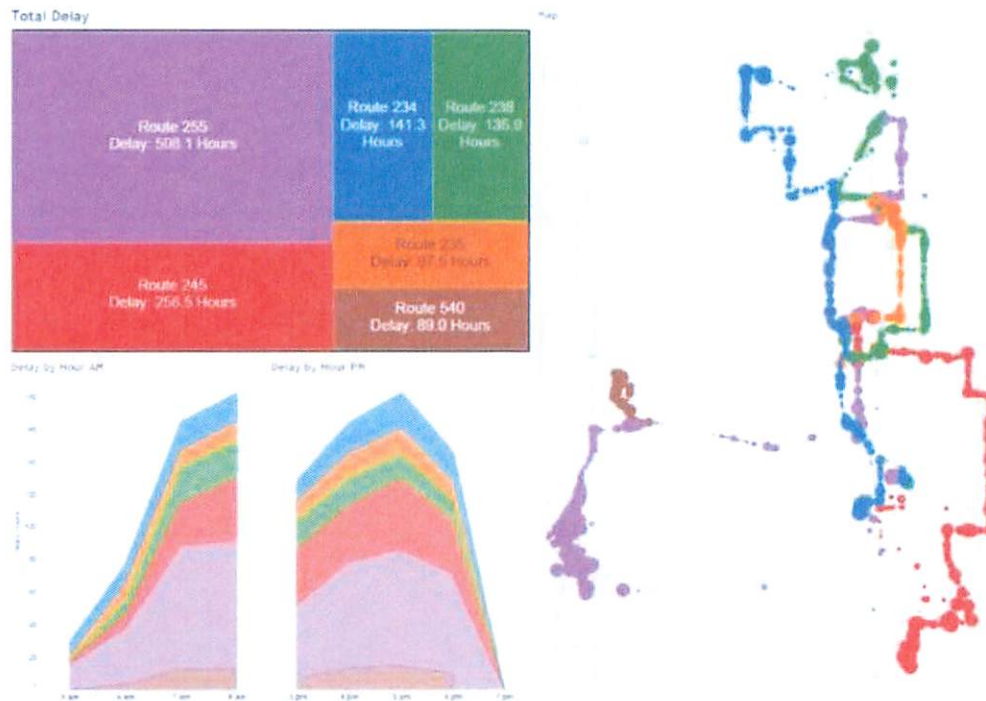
Total Delay

Map

Route 255
Delay: 508.1 Hours

Route 234
Delay: 141.3 Hours

Route 238
Delay: 135.9 Hours

Route 235
Delay: 97.5 Hours

Route 245
Delay: 256.5 Hours

Route 540
Delay: 89.0 Hours

Delay by Hour AM

Delay by Hour PM

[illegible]